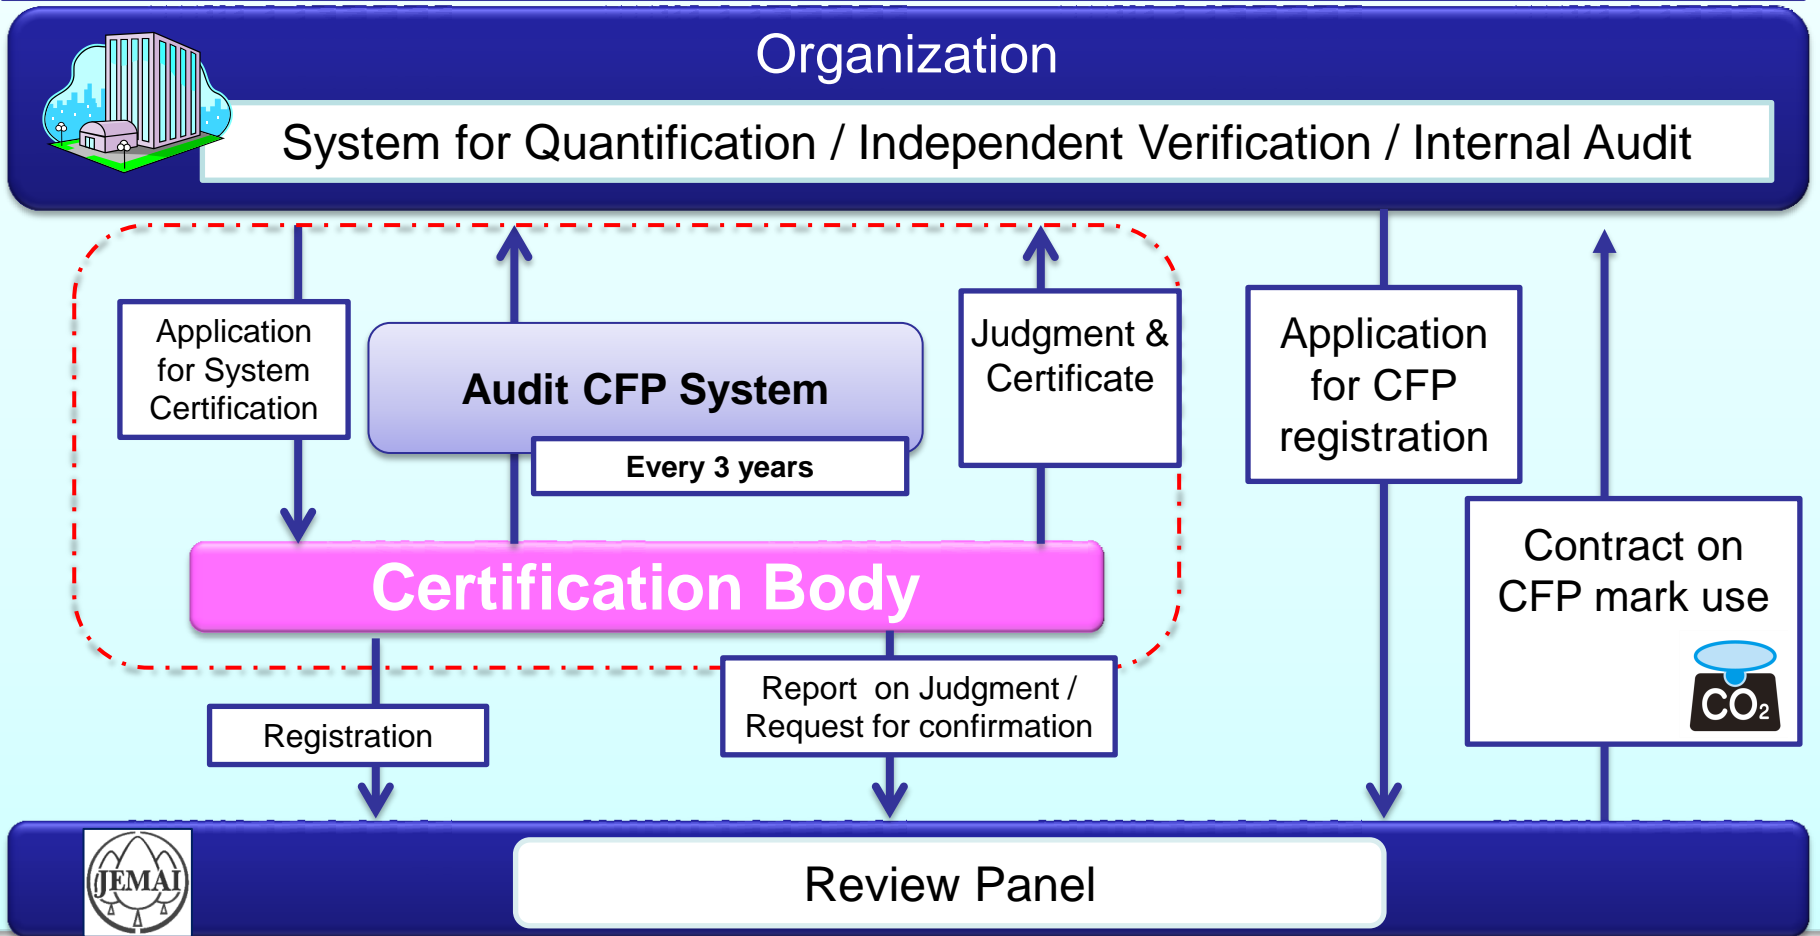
Organization

System for Quantification / Independent Verification / Internal Audit

Application for System Certification

Audit CFP System

Every 3 years

Judgment & Certificate

Application for CFP registration

Contract on CFP mark use

$CO_2$

Certification Body

Registration

Report on Judgment / Request for confirmation

JEMAI

Review Panel